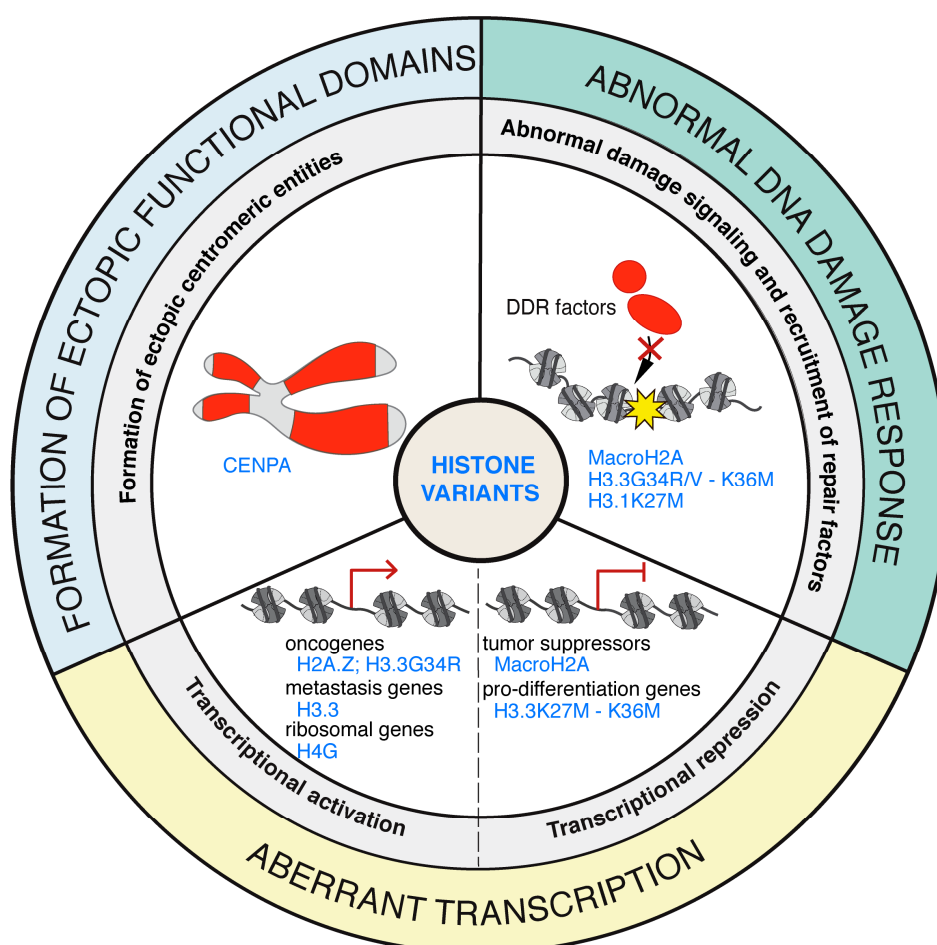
FORMATION OF ECTOPIC FUNCTIONAL DOMAINS

Formation of ectopic centromeric entities

CENPA

ABNORMAL DNA DAMAGE RESPONSE

Abnormal damage signaling and recruitment of repair factors

DDR factors

MacroH2A
H3.3G34R/V - K36M
H3.1K27M

HISTONE VARIANTS

oncogenes
H2A.Z; H3.3G34R
metastasis genes
H3.3
ribosomal genes
H4G

Transcriptional activation

tumor suppressors
MacroH2A
pro-differentiation genes
H3.3K27M - K36M

Transcriptional repression

ABERRANT TRANSCRIPTION